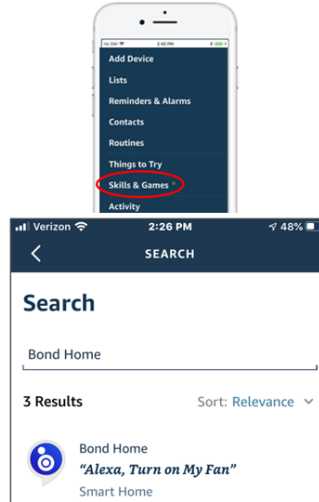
No SIM 2:42 PM

Add Device

Lists

Reminders & Alarms

Contacts

Routines

Things to Try

Skills & Games

Activity

Verizon 2:26 PM 48%

SEARCH

Search

Bond Home

3 Results

Sort: Relevance

Bond Home

"Alexa, Turn on My Fan"

Smart Home